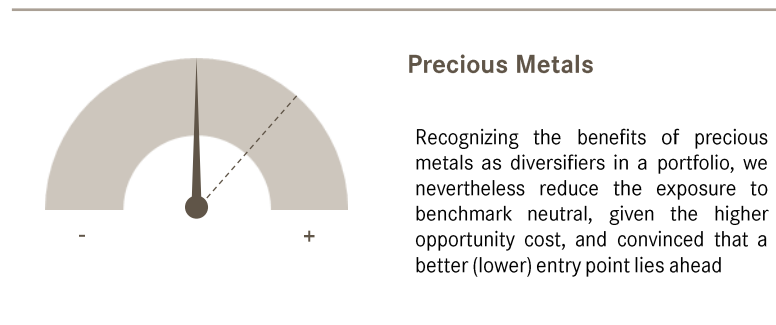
- +

Precious Metals

Recognizing the benefits of precious metals as diversifiers in a portfolio, we nevertheless reduce the exposure to benchmark neutral, given the higher opportunity cost, and convinced that a better (lower) entry point lies ahead